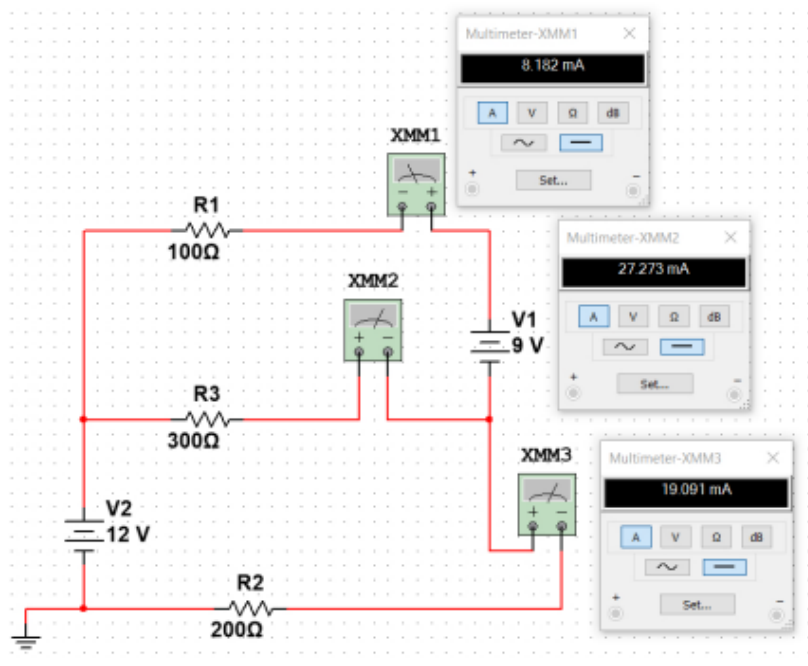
Multimeter-XMM1
8.182 mA
A V Ω dB
+ −
Set...

XMM1
− +

R1
100Ω

Multimeter-XMM2
27.273 mA
A V Ω dB
+ −
Set...

XMM2
+ −

V1
9 V

R3
300Ω

XMM3
+ −

Multimeter-XMM3
19.091 mA
A V Ω dB
+ −
Set...

V2
12 V

R2
200Ω